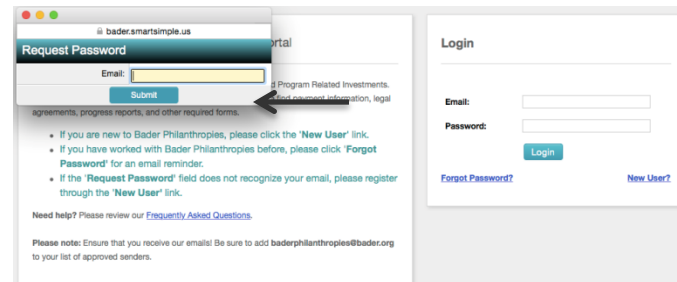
bader.smartsimple.us

Request Password

Email:

Submit

ortal

d Program Related Investments.

find payment information, legal agreements, progress reports, and other required forms.

- If you are new to Bader Philanthropies, please click the 'New User' link.
- If you have worked with Bader Philanthropies before, please click 'Forgot Password' for an email reminder.
- If the 'Request Password' field does not recognize your email, please register through the 'New User' link.

Need help? Please review our Frequently Asked Questions.

Please note: Ensure that you receive our emails! Be sure to add baderphilanthropies@bader.org to your list of approved senders.

Login

Email:

Password:

Login

Forgot Password?

New User?